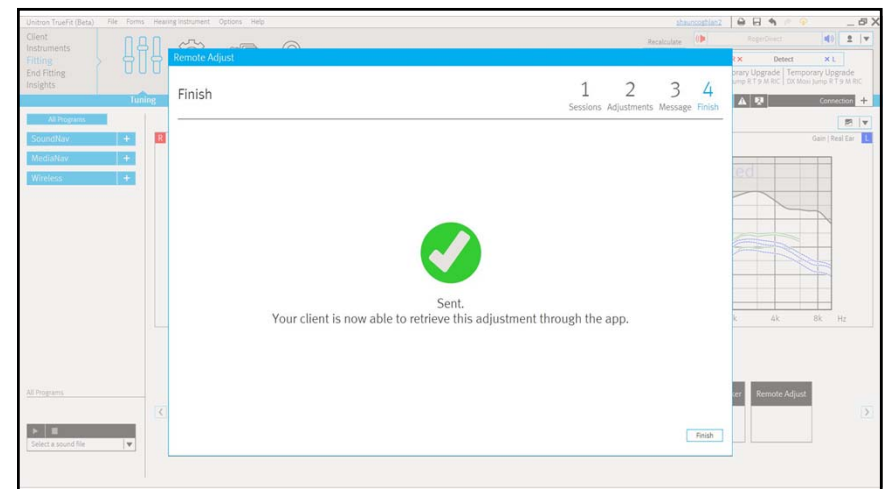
Unitron TrueFit (Beta) File Forms Hearing Instrument Options Help

shaunoghlan2

Client
Instruments
Fitting
End Fitting
Insights

Tuning

All Programs

SoundNav +
MediaNav +
Wireless +

R

Recalculate

RogerDirect

Detect

X L

orary Upgrade | Temporary Upgrade
Jump R T 9 M RIC | DX Moxi Jump R T 9 M RIC

Connection +

Gain | Real Ear L

k 4k 8k Hz

Remote Adjust

Finish

1 Sessions 2 Adjustments 3 Message 4 Finish

Sent.
Your client is now able to retrieve this adjustment through the app.

Finish

All Programs

Select a sound file

ser Remote Adjust